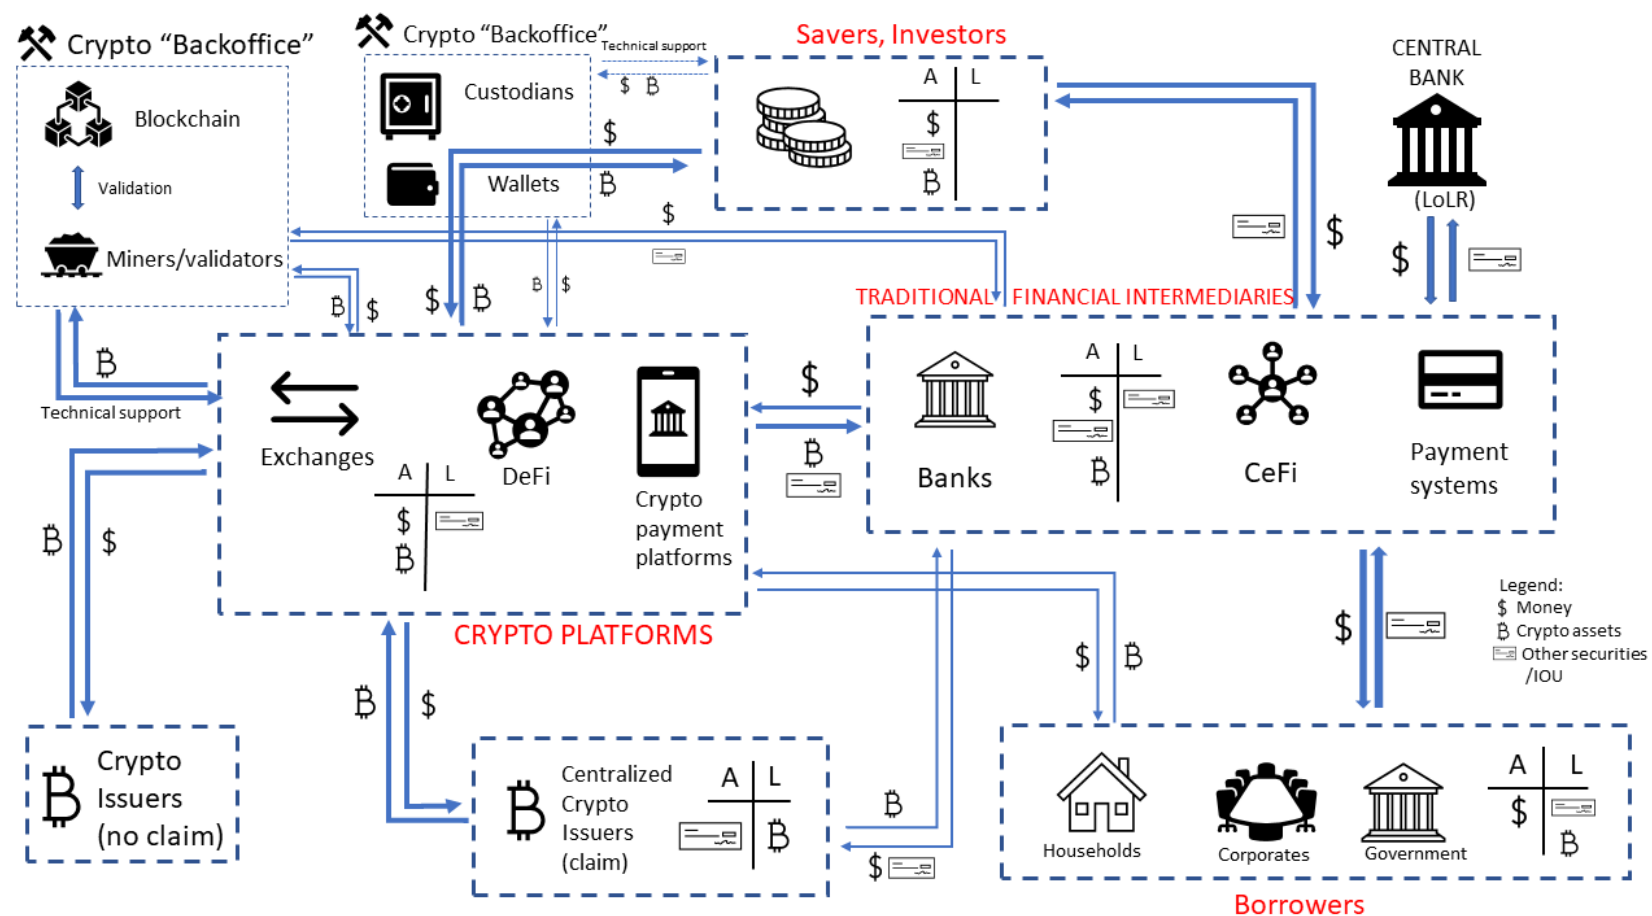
Crypto “Backoffice”

Blockchain

Validation

Miners/validators

Crypto “Backoffice”

Technical support

Custodians

$ ฿

$

Wallets

฿

$

Savers, Investors

A | L

$

฿

CENTRAL BANK

(LoLR)

$

$

Technical support

฿

฿ $

$ ฿

฿ $

TRADITIONAL FINANCIAL INTERMEDIARIES

Exchanges

DeFi

A | L

$

฿

Crypto payment platforms

$

฿

CRYPTO PLATFORMS

Banks

A | L

$

฿

CeFi

Payment systems

฿

$

฿

$

$ ฿

$

Legend:
$ Money
฿ Crypto assets
Other securities /IOU

Crypto Issuers (no claim)

Centralized Crypto Issuers (claim)

A | L

฿

฿

$

Households

Corporates

Government

A | L

$

฿

Borrowers